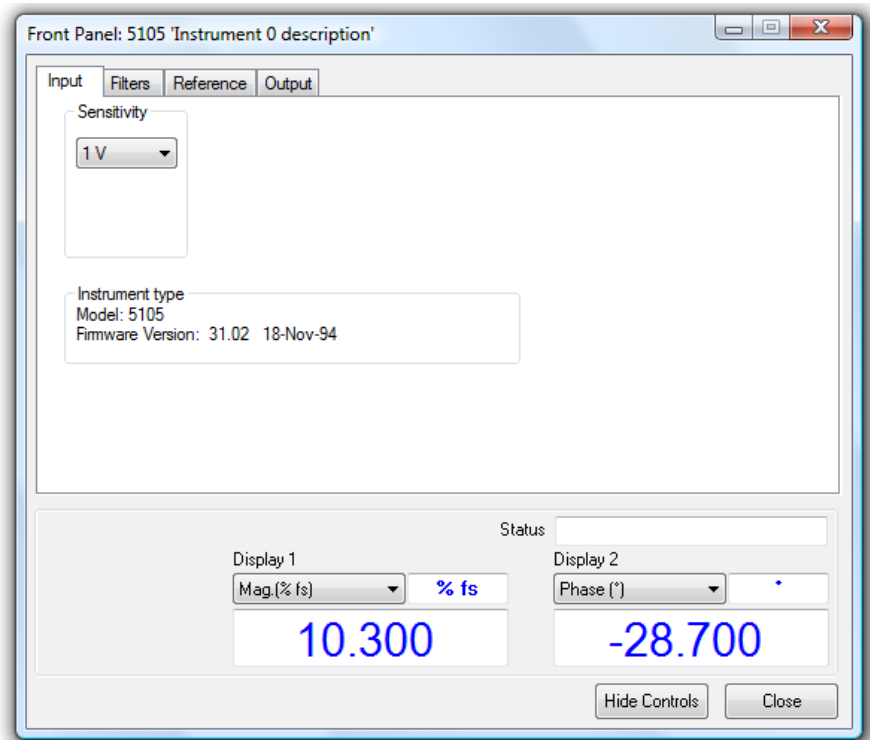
Front Panel: 5105 'Instrument 0 description'

Input | Filters | Reference | Output

Sensitivity

1 V

Instrument type
Model: 5105
Firmware Version: 31.02 18-Nov-94

Status

Display 1

Mag.(% fs)

% fs

10.300

Display 2

Phase (°)

°

-28.700

Hide Controls

Close